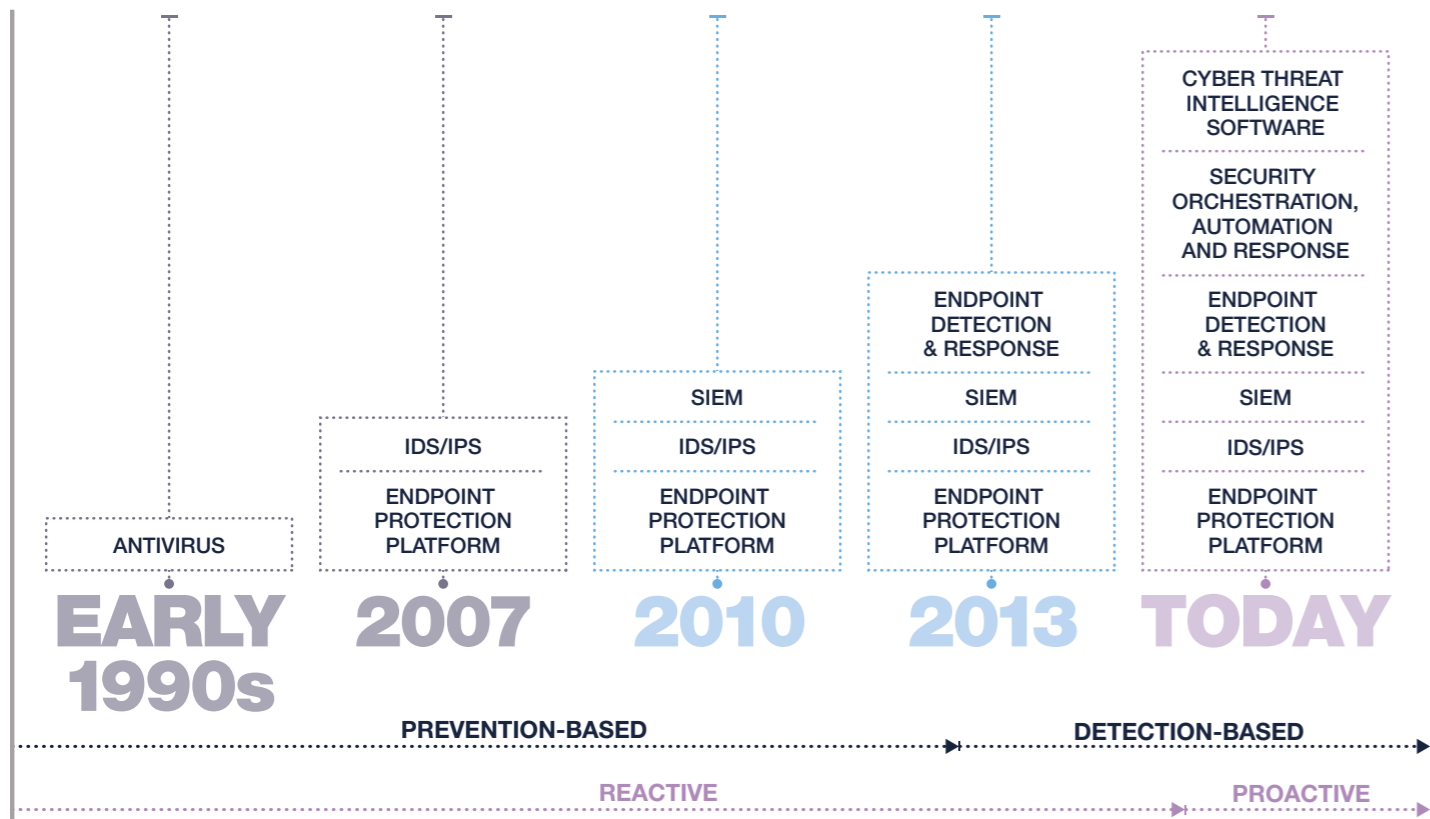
ANTIVIRUS

EARLY 1990s

IDS/IPS

ENDPOINT PROTECTION PLATFORM

2007

SIEM

IDS/IPS

ENDPOINT PROTECTION PLATFORM

2010

ENDPOINT DETECTION & RESPONSE

SIEM

IDS/IPS

ENDPOINT PROTECTION PLATFORM

2013

CYBER THREAT INTELLIGENCE SOFTWARE

SECURITY ORCHESTRATION, AUTOMATION AND RESPONSE

ENDPOINT DETECTION & RESPONSE

SIEM

IDS/IPS

ENDPOINT PROTECTION PLATFORM

TODAY

PREVENTION-BASED

DETECTION-BASED

REACTIVE

PROACTIVE